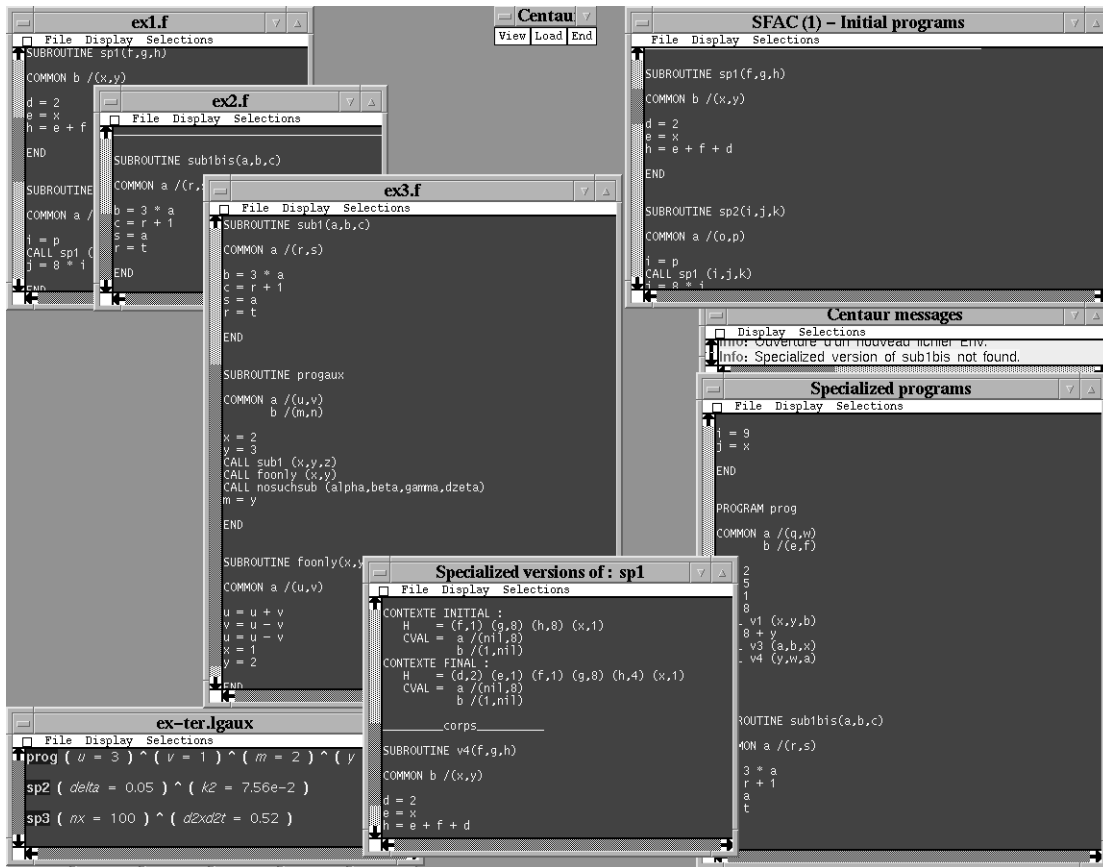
ex1.f
File Display Selections
SUBROUTINE sp1(f,g,h)

COMMON b /(x,y)

d = 2
e = x
h = e + f

END

SUBROUTINE

COMMON a /

i = p
CALL sp1 (
j = 8 * i

ex2.f
File Display Selections

SUBROUTINE sub1bis(a,b,c)

COMMON a /(r,

b = 3 * a
c = r + 1
s = a
r = t

END

Centau
View Load End

SFAC (1) – Initial programs
File Display Selections

SUBROUTINE sp1(f,g,h)

COMMON b /(x,y)

d = 2
e = x
h = e + f + d

END

SUBROUTINE sp2(i,j,k)

COMMON a /(o,p)

i = p
CALL sp1 (i,j,k)
j = 8 * i

ex3.f
File Display Selections
SUBROUTINE sub1(a,b,c)

COMMON a /(r,s)

b = 3 * a
c = r + 1
s = a
r = t

END

SUBROUTINE progaux

COMMON a /(u,v)
b /(m,n)

x = 2
y = 3
CALL sub1 (x,y,z)
CALL foonly (x,y)
CALL nosuchsub (alpha,beta,gamma,dzeta)
m = y

END

SUBROUTINE foonly(x,y

COMMON a /(u,v)

u = u + v
v = u − v
u = u − v
x = 1
y = 2

END

Centaur messages
Display Selections
Info: Ouverture d'un nouveau fichier Env.
Info: Specialized version of sub1bis not found.

Specialized programs
File Display Selections
i = 9
j = x

END

PROGRAM prog

COMMON a /(q,w)
b /(e,f)

2
5
1
8
v1 (x,y,b)
8 + y
v3 (a,b,x)
v4 (y,w,a)

ROUTINE sub1bis(a,b,c)

MON a /(r,s)

3 * a
r + 1
a
t

Specialized versions of : sp1
File Display Selections
CONTEXTE INITIAL :
H = (f,1) (g,8) (h,8) (x,1)
CVAL = a /(nil,8)
b /(1,nil)
CONTEXTE FINAL :
H = (d,2) (e,1) (f,1) (g,8) (h,4) (x,1)
CVAL = a /(nil,8)
b /(1,nil)

corps

SUBROUTINE v4(f,g,h)

COMMON b /(x,y)

d = 2
e = x
h = e + f + d

ex−ter.lgaux
File Display Selections
prog ( u = 3 ) ^ ( v = 1 ) ^ ( m = 2 ) ^ ( y

sp2 ( delta = 0.05 ) ^ ( k2 = 7.56e−2 )

sp3 ( nx = 100 ) ^ ( d2xd2t = 0.52 )